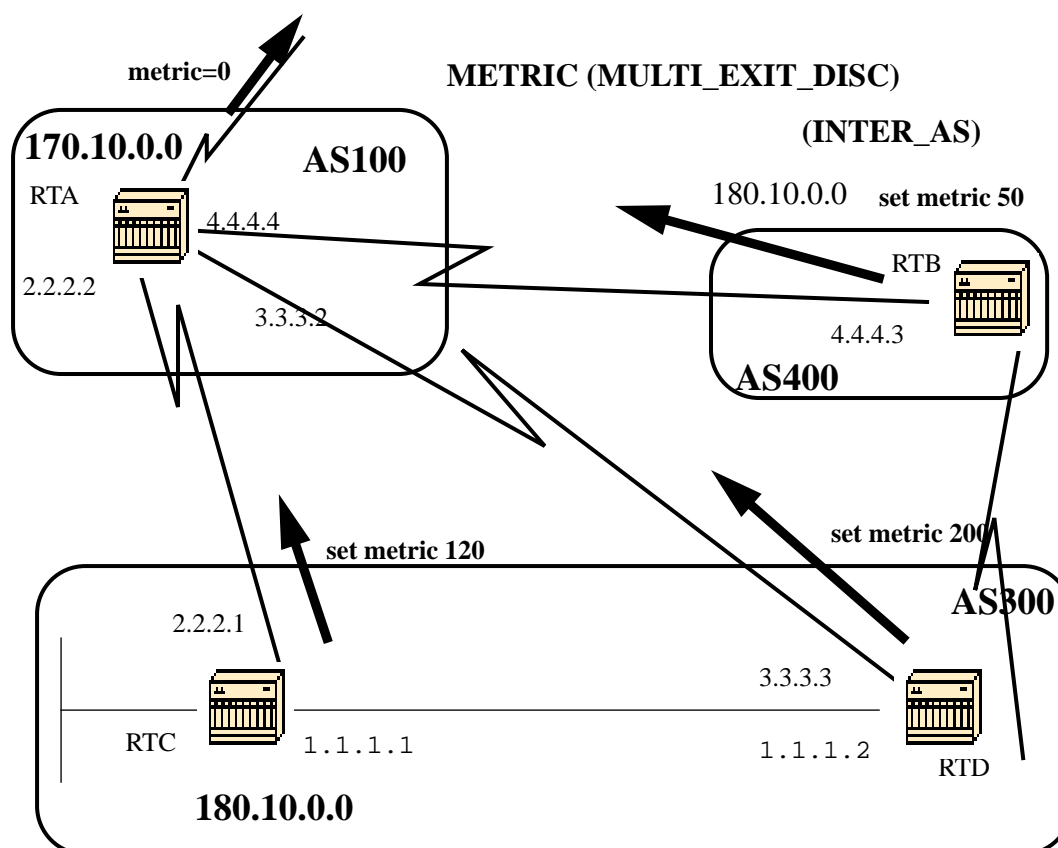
metric=0

METRIC (MULTI_EXIT_DISC)

(INTER_AS)

170.10.0.0

AS100

RTA

4.4.4.4

2.2.2.2

3.3.3.2

180.10.0.0

set metric 50

RTB

4.4.4.3

AS400

set metric 120

set metric 200

AS300

2.2.2.1

3.3.3.3

RTC

1.1.1.1

1.1.1.2

RTD

180.10.0.0